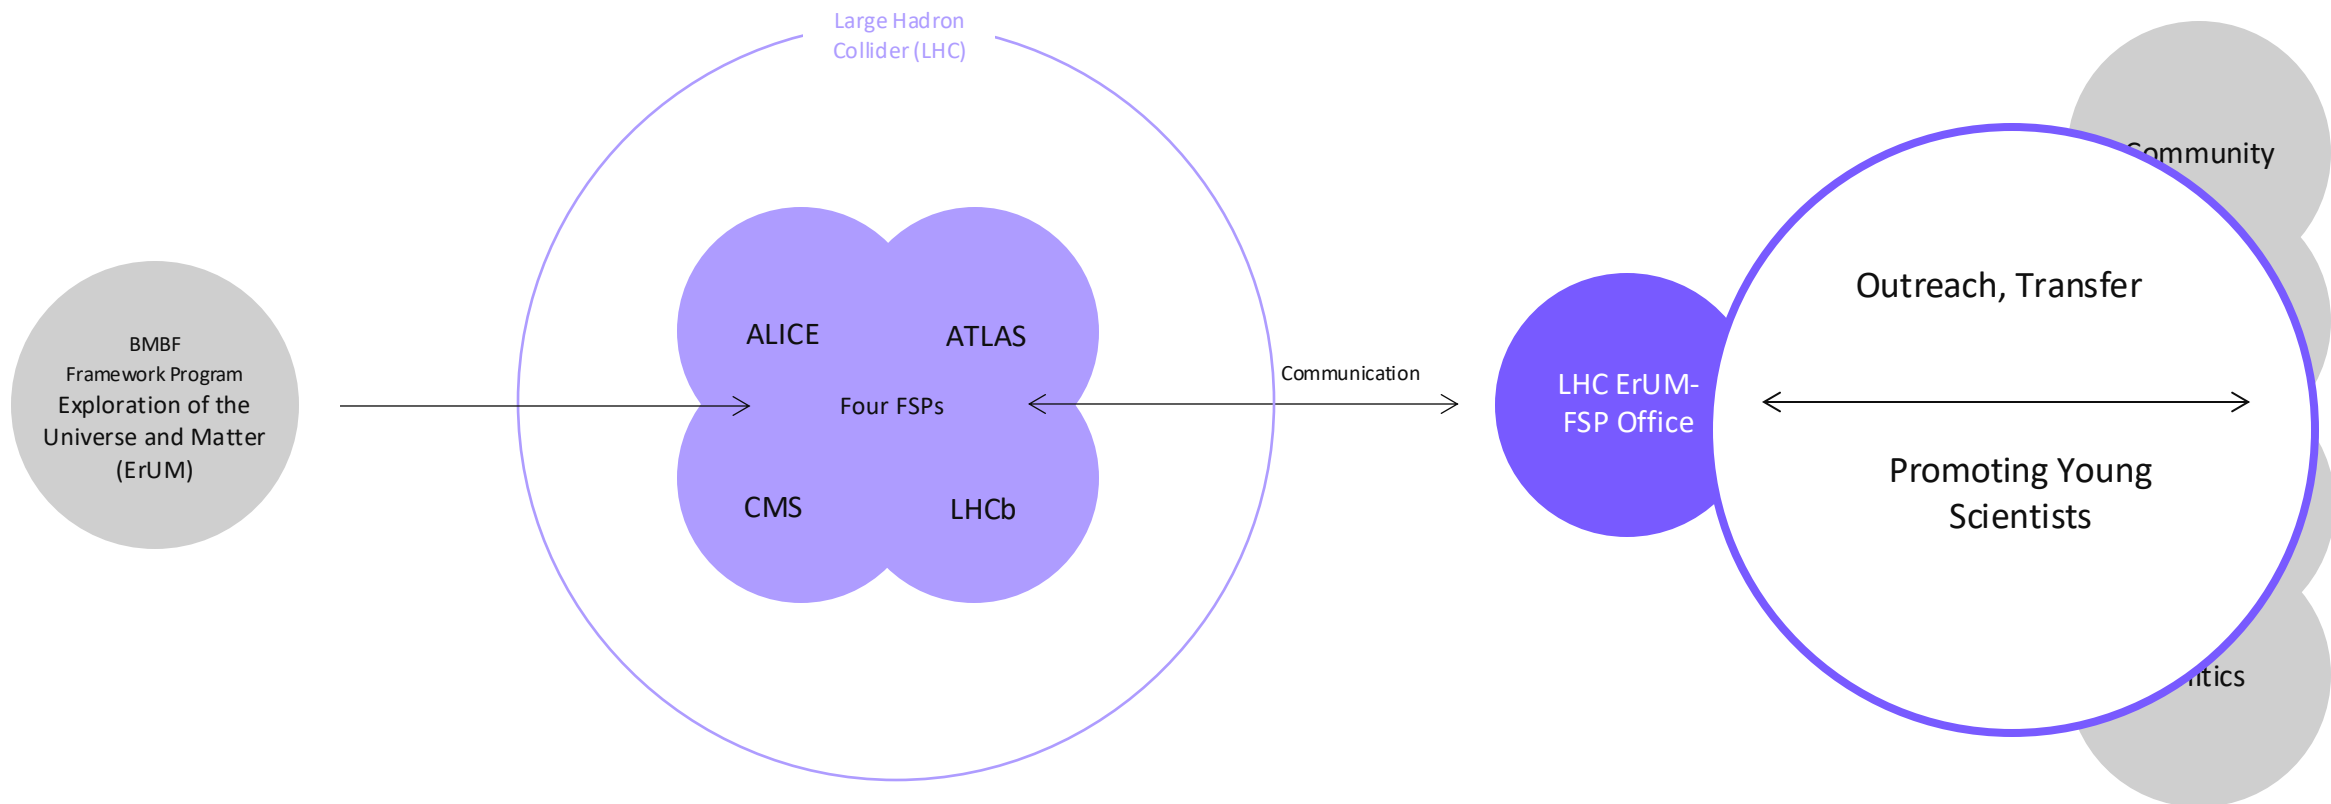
Large Hadron Collider (LHC)

BMBF Framework Program Exploration of the Universe and Matter (ErUM)

ALICE

ATLAS

Four FSPs

CMS

LHCb

Communication

LHC ErUM-FSP Office

ommunity

Outreach, Transfer

Promoting Young Scientists

itics